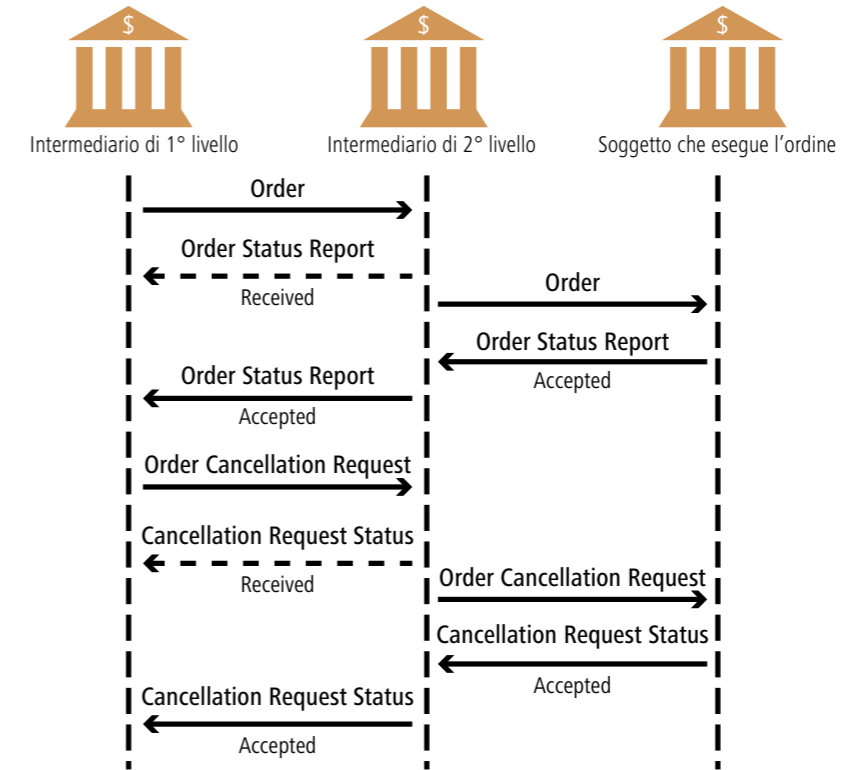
$

Intermediario di 1° livello

$

Intermediario di 2° livello

$

Soggetto che esegue l'ordine

Order

Order Status Report
Received

Order

Order Status Report
Accepted

Order Status Report
Accepted

Order Cancellation Request

Cancellation Request Status
Received

Order Cancellation Request

Cancellation Request Status
Accepted

Cancellation Request Status
Accepted